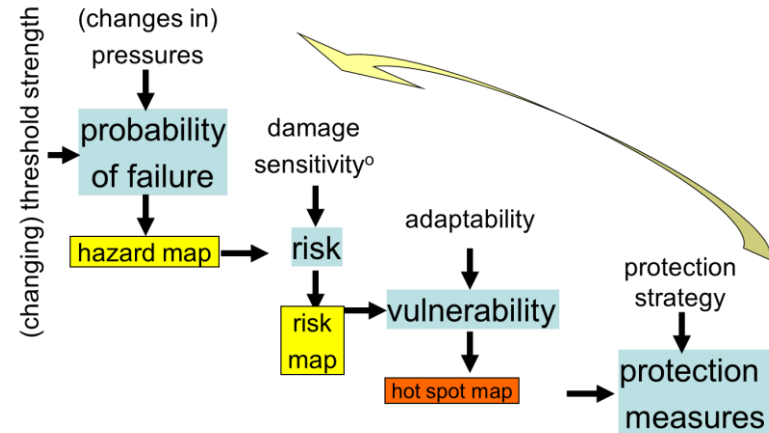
(changing) threshold strength

(changes in) pressures

probability of failure

hazard map

damage sensitivity$^{o}$

risk

risk map

adaptability

vulnerability

hot spot map

protection strategy

protection measures